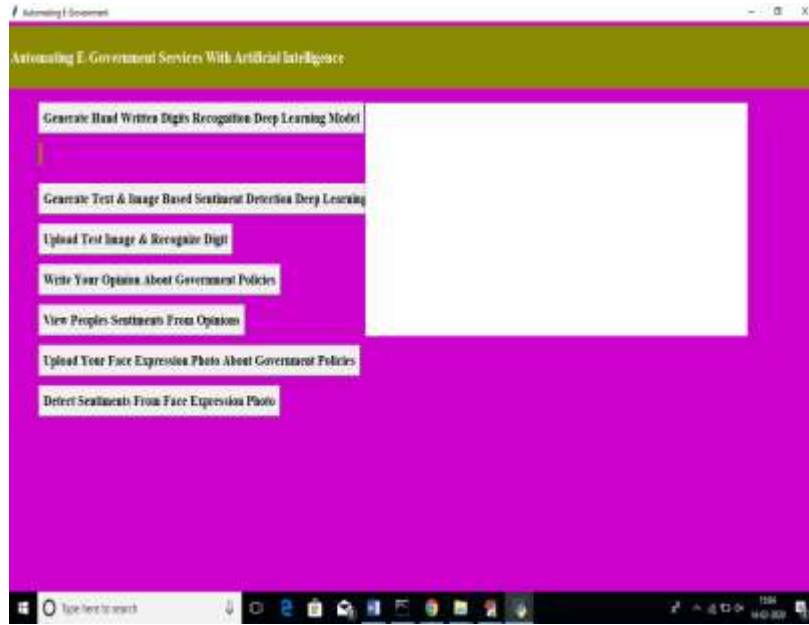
Automating E-Government

Automating E-Government Services With Artificial Intelligence

Generate Hand Written Digits Recognition Deep Learning Model

Generate Text & Image Based Sentiment Detection Deep Learning

Upload Test Image & Recognize Digit

Write Your Opinion About Government Policies

View Peoples Sentiments From Opinions

Upload Your Face Expression Photo About Government Policies

Detect Sentiments From Face Expression Photo

Type here to search

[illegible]